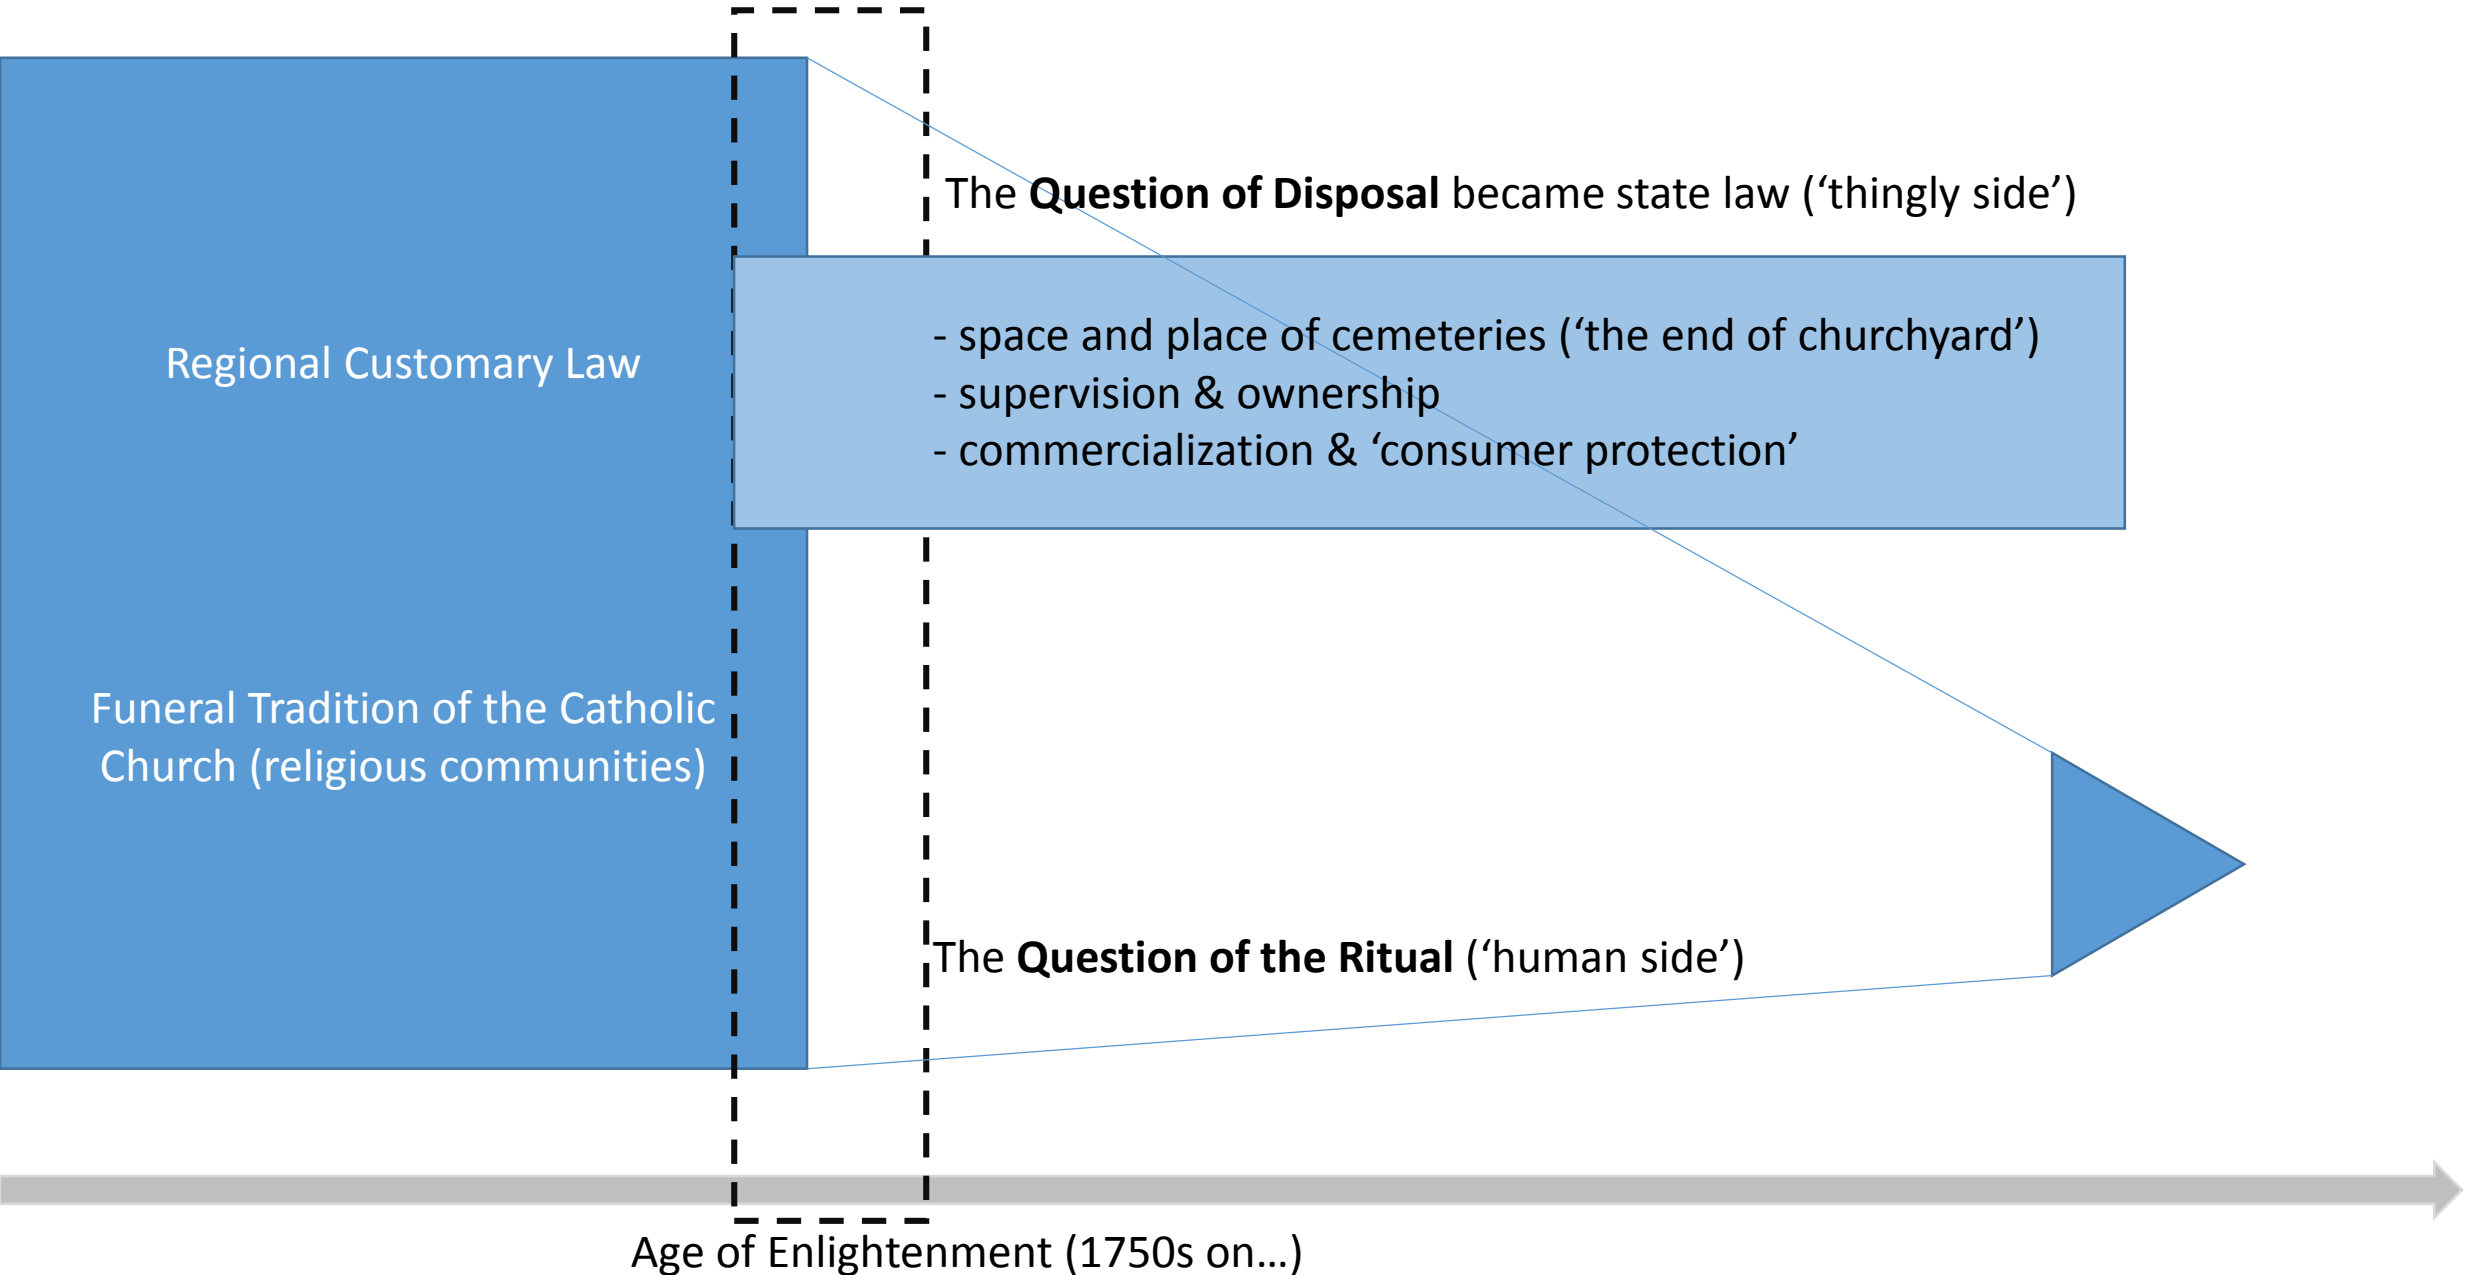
The **Question of Disposal** became state law (‘thingly side’)

Regional Customary Law

- space and place of cemeteries (‘the end of churchyard’)
- supervision & ownership
- commercialization & ‘consumer protection’

Funeral Tradition of the Catholic Church (religious communities)

The **Question of the Ritual** (‘human side’)

Age of Enlightenment (1750s on…)